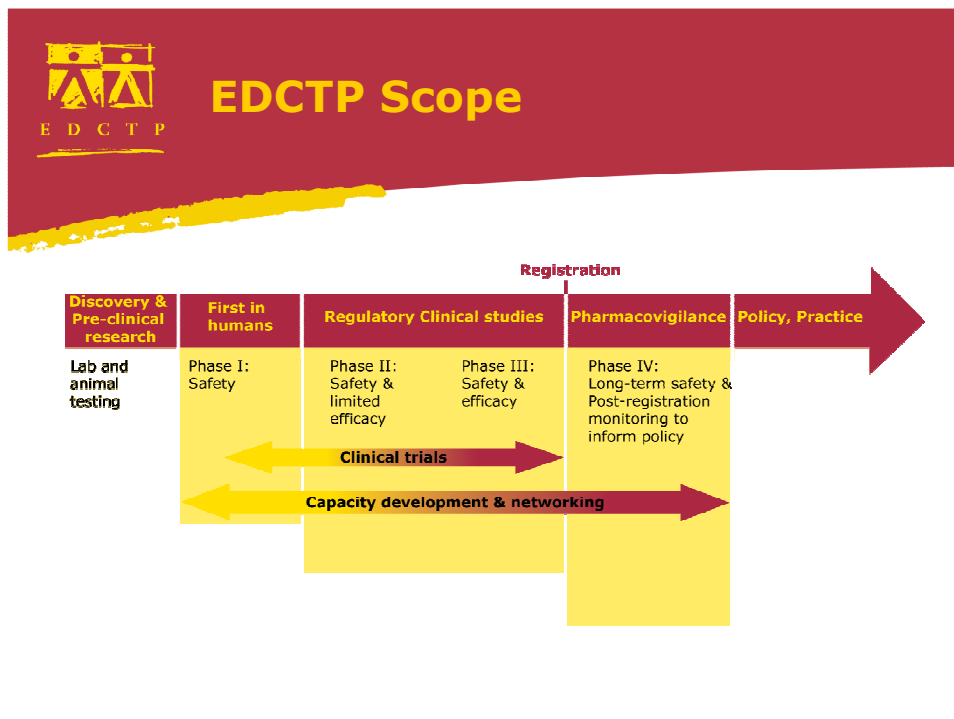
EDCTP

EDCTP Scope

Registration

Discovery & Pre-clinical research

First in humans

Regulatory Clinical studies

Pharmacovigilance

Policy, Practice

Lab and animal testing

Phase I: Safety

Phase II: Safety & limited efficacy

Phase III: Safety & efficacy

Phase IV: Long-term safety & Post-registration monitoring to inform policy

Clinical trials

Capacity development & networking